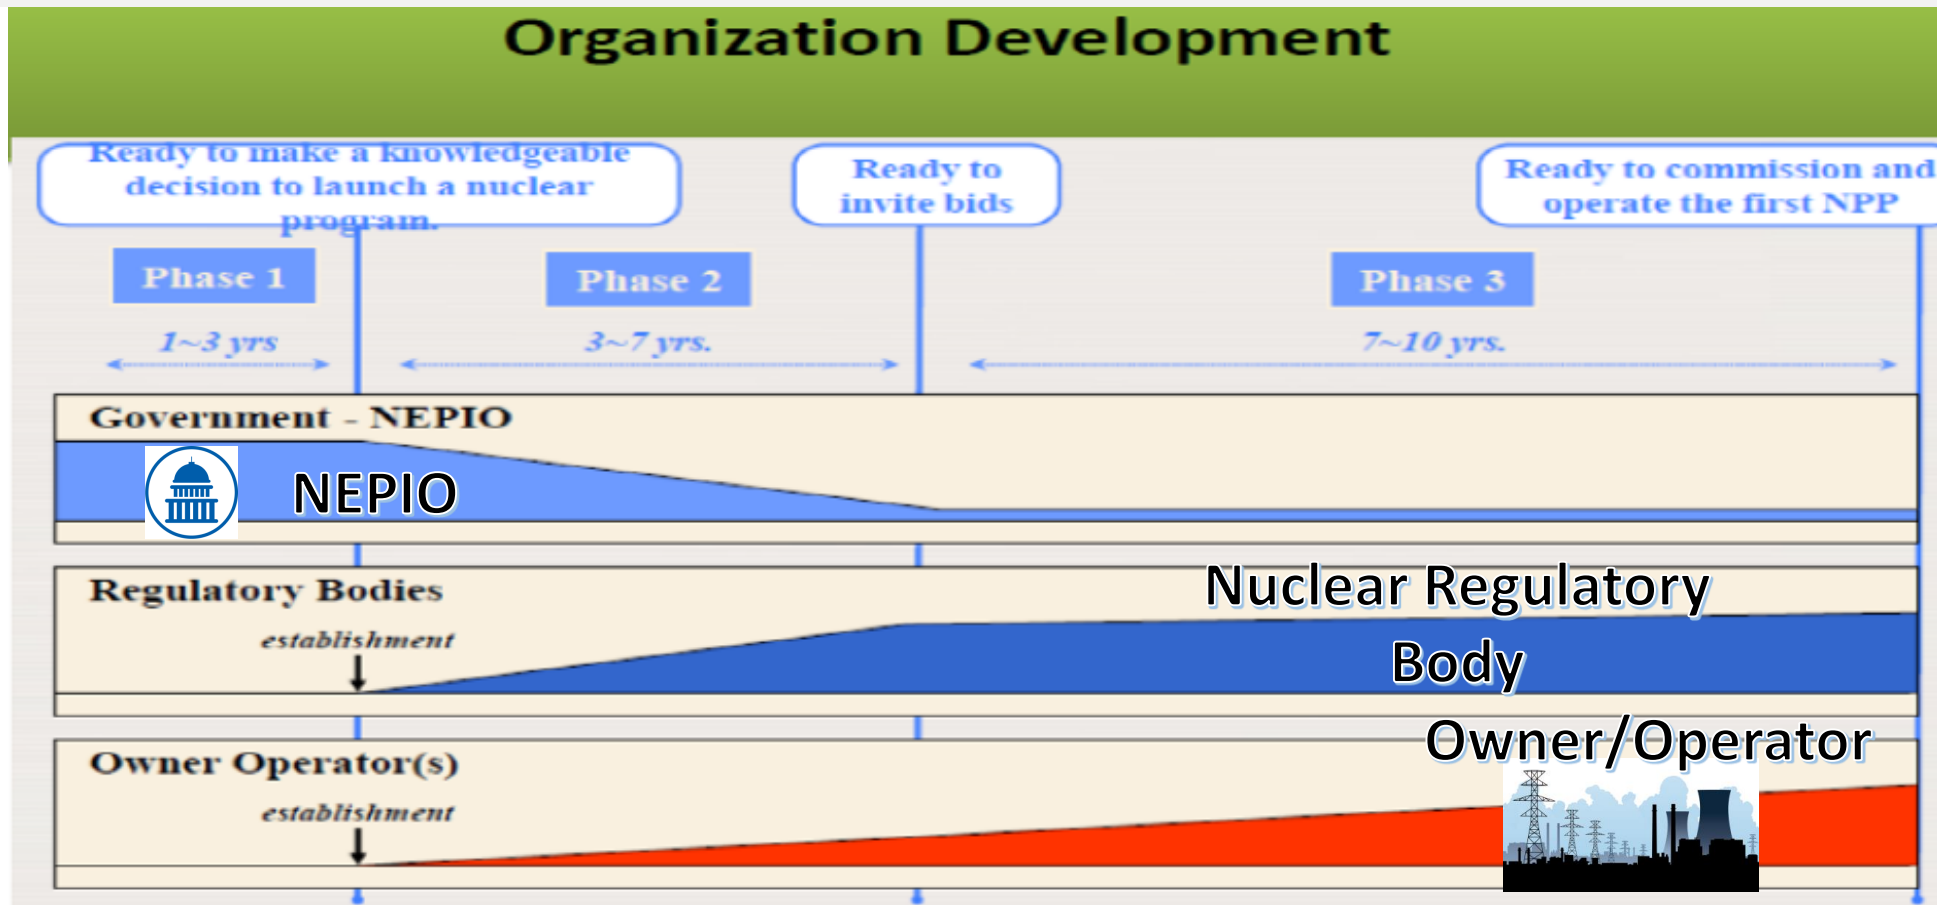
Organization Development

Ready to make a knowledgeable decision to launch a nuclear program.

Ready to invite bids

Ready to commission and operate the first NPP

Phase 1

Phase 2

Phase 3

1~3 yrs

3~7 yrs.

7~10 yrs.

Government - NEPIO

NEPIO

Regulatory Bodies

establishment

Nuclear Regulatory Body

Owner Operator(s)

establishment

Owner/Operator